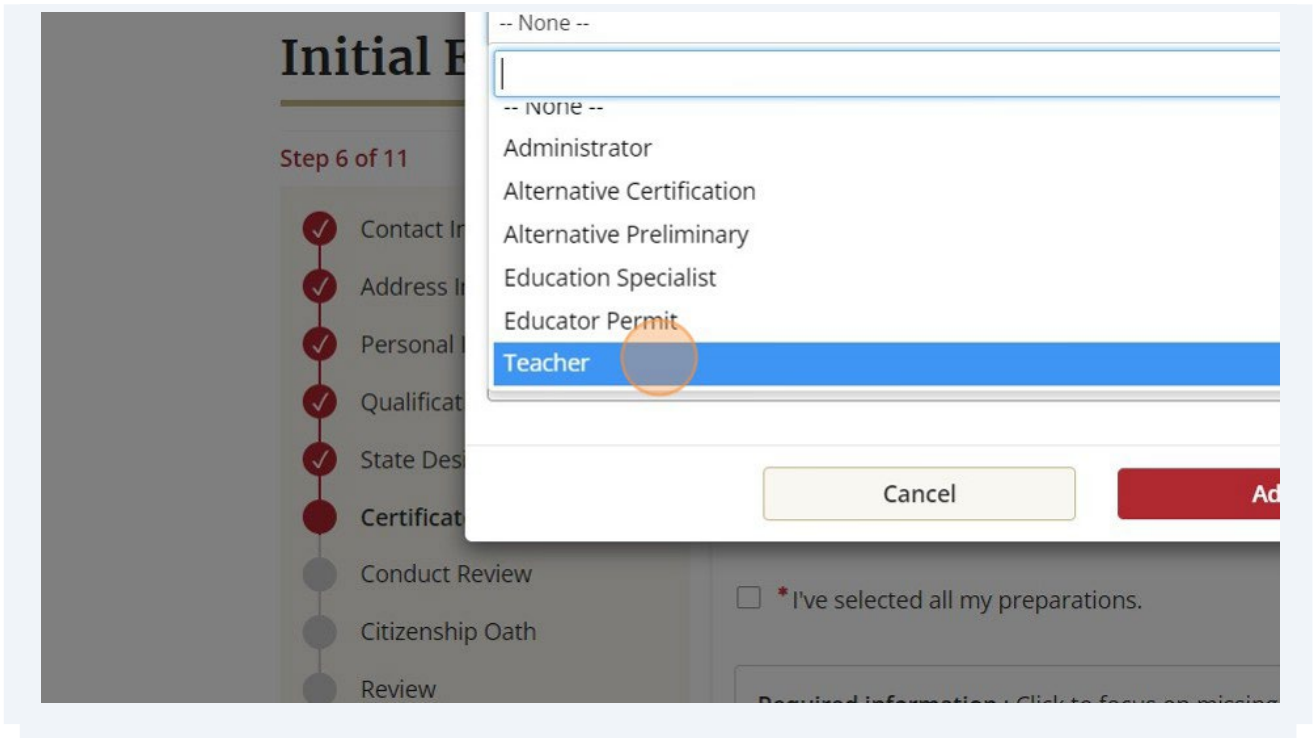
Initial E

Step 6 of 11

Contact In
Address In
Personal I
Qualificat
State Desi
Certificate
Conduct Review
Citizenship Oath
Review

-- None --

-- None --
Administrator
Alternative Certification
Alternative Preliminary
Education Specialist
Educator Permit
Teacher

Cancel
Ad

* I've selected all my preparations.

Required information : Click to focus on missing